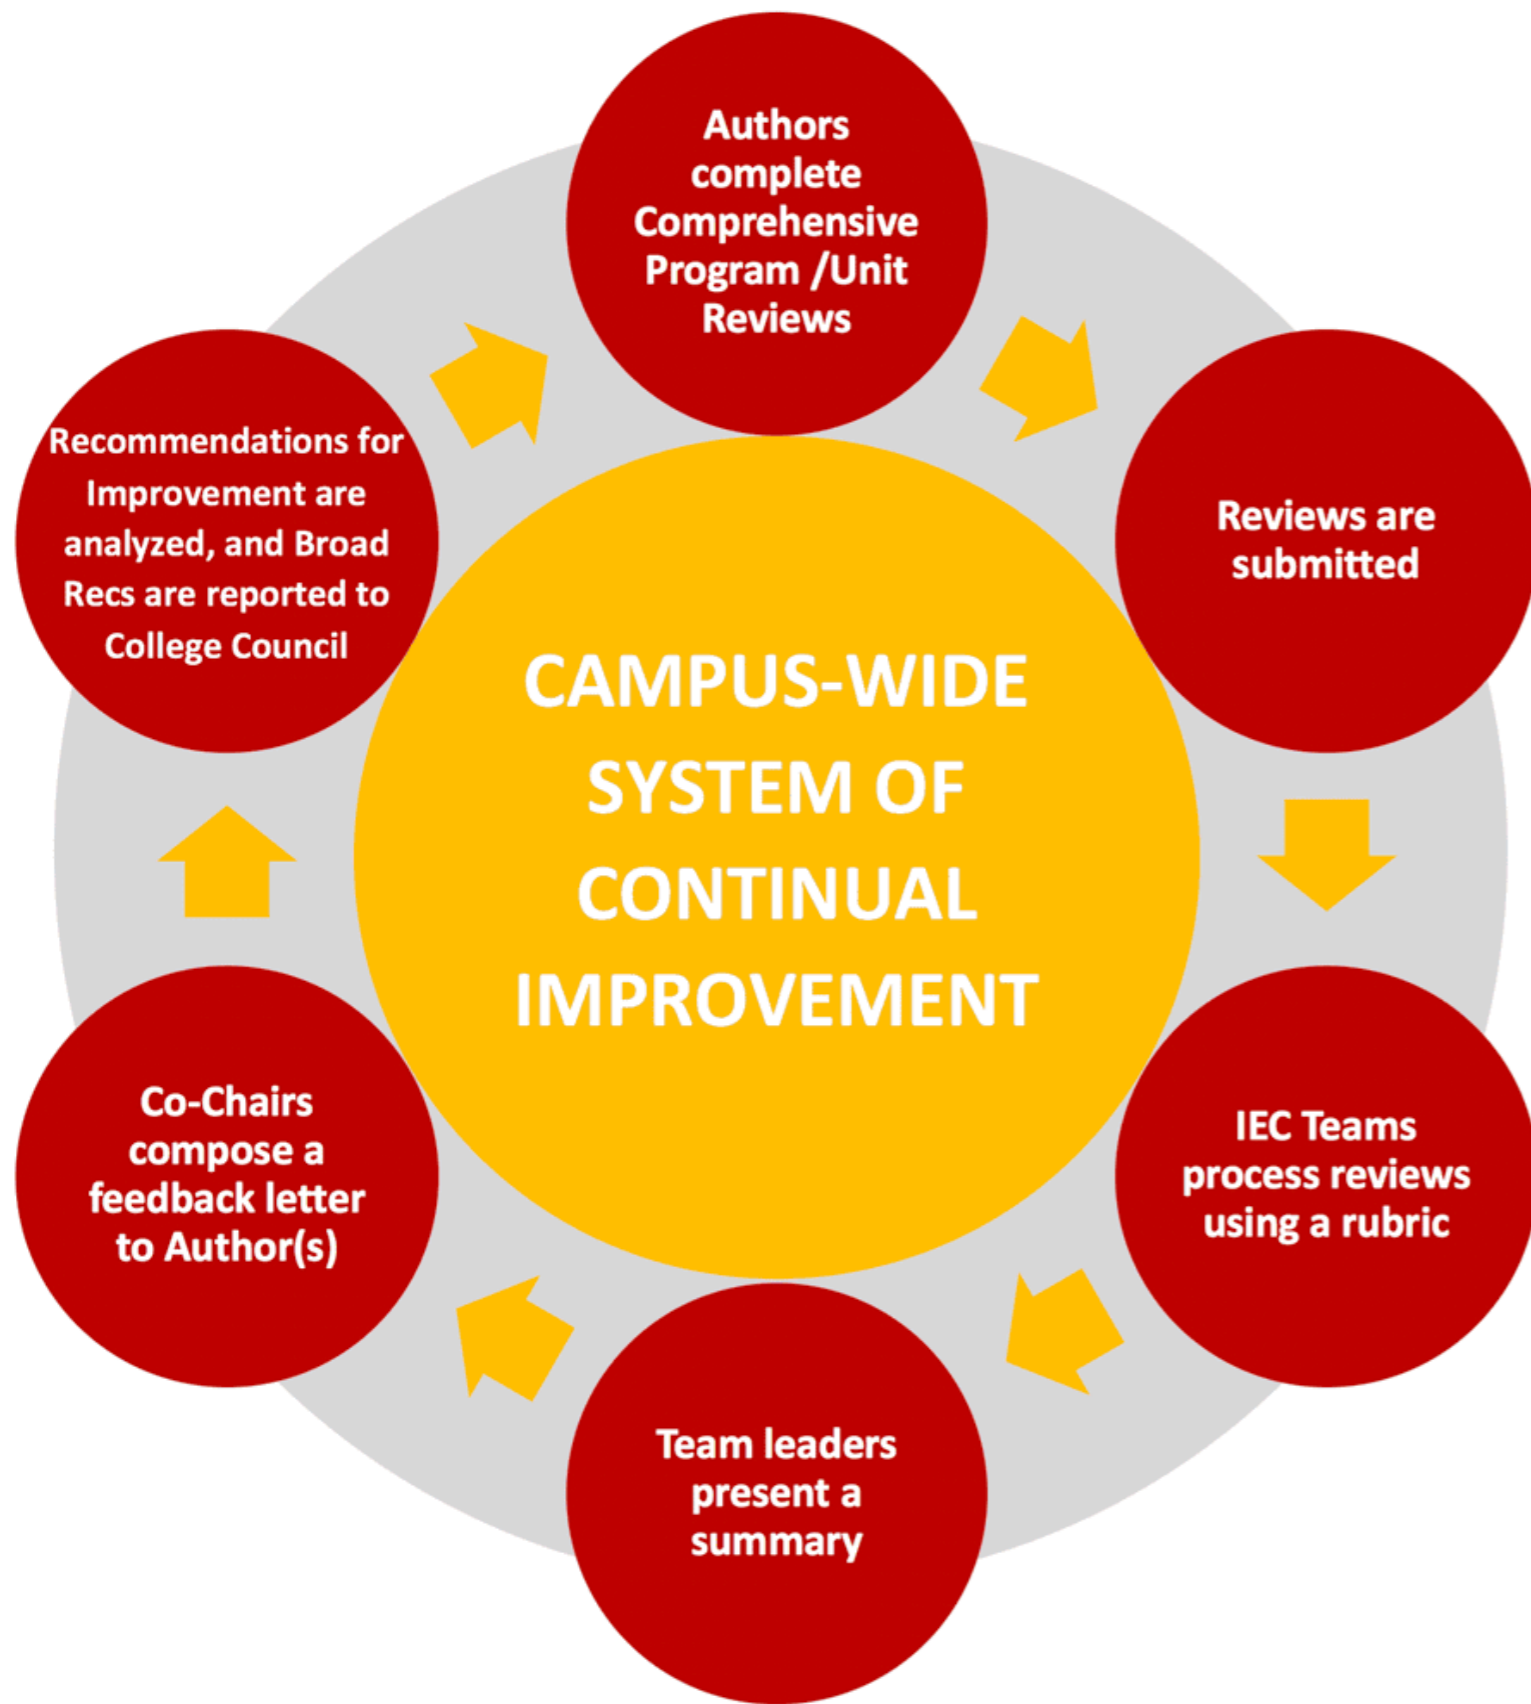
Authors complete Comprehensive Program /Unit Reviews

Reviews are submitted

IEC Teams process reviews using a rubric

Team leaders present a summary

Co-Chairs compose a feedback letter to Author(s)

Recommendations for Improvement are analyzed, and Broad Recs are reported to College Council

CAMPUS-WIDE SYSTEM OF CONTINUAL IMPROVEMENT